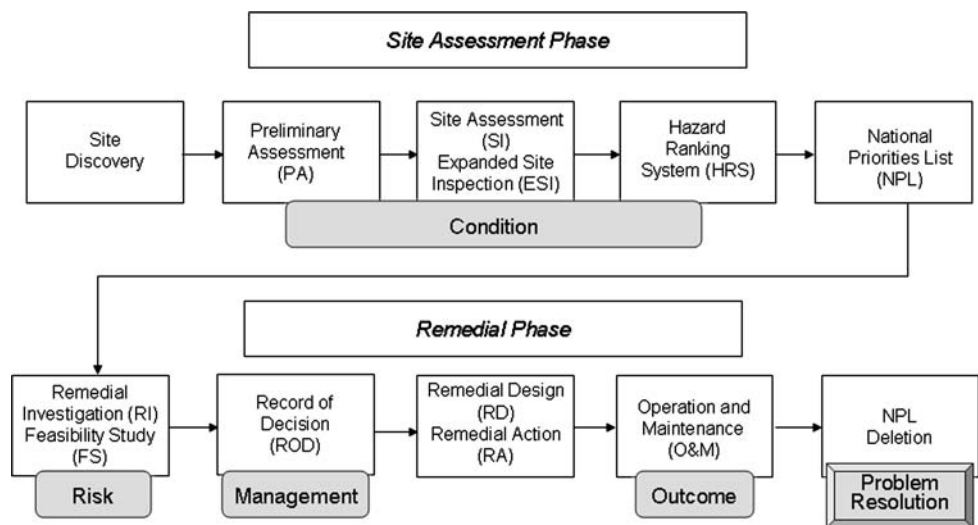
Site Assessment Phase

Site Discovery

Preliminary Assessment (PA)

Site Assessment (SI) Expanded Site Inspection (ESI)

Hazard Ranking System (HRS)

National Priorities List (NPL)

Condition

Remedial Phase

Remedial Investigation (RI) Feasibility Study (FS)

Record of Decision (ROD)

Remedial Design (RD) Remedial Action (RA)

Operation and Maintenance (O&M)

NPL Deletion

Risk

Management

Outcome

Problem Resolution